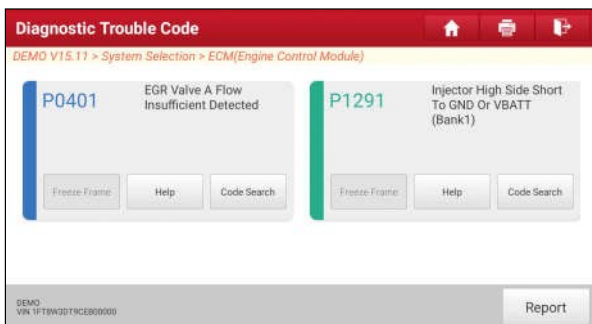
Diagnostic Trouble Code

DEMO V15.11 > System Selection > ECM(Engine Control Module)

P0401

EGR Valve A Flow Insufficient Detected

Freeze Frame

Help

Code Search

P1291

Injector High Side Short To GND Or VBATT (Bank1)

Freeze Frame

Help

Code Search

DEMO
VIN 1FT8W3DT9CEB00000

Report